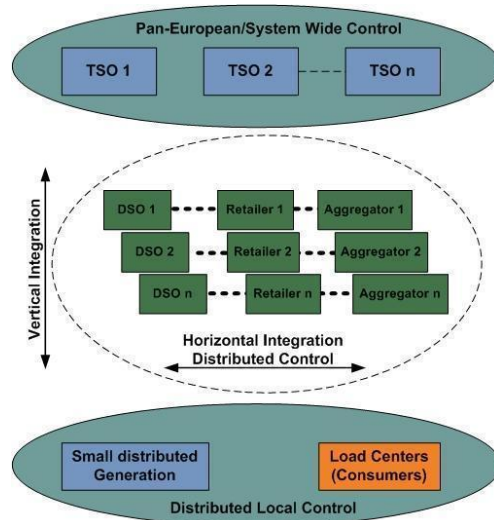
Pan-European/System Wide Control

TSO 1

TSO 2

TSO n

Vertical Integration

DSO 1

Retailer 1

Aggregator 1

DSO 2

Retailer 2

Aggregator 2

DSO n

Retailer n

Aggregator n

Horizontal Integration
Distributed Control

Small distributed Generation

Load Centers (Consumers)

Distributed Local Control